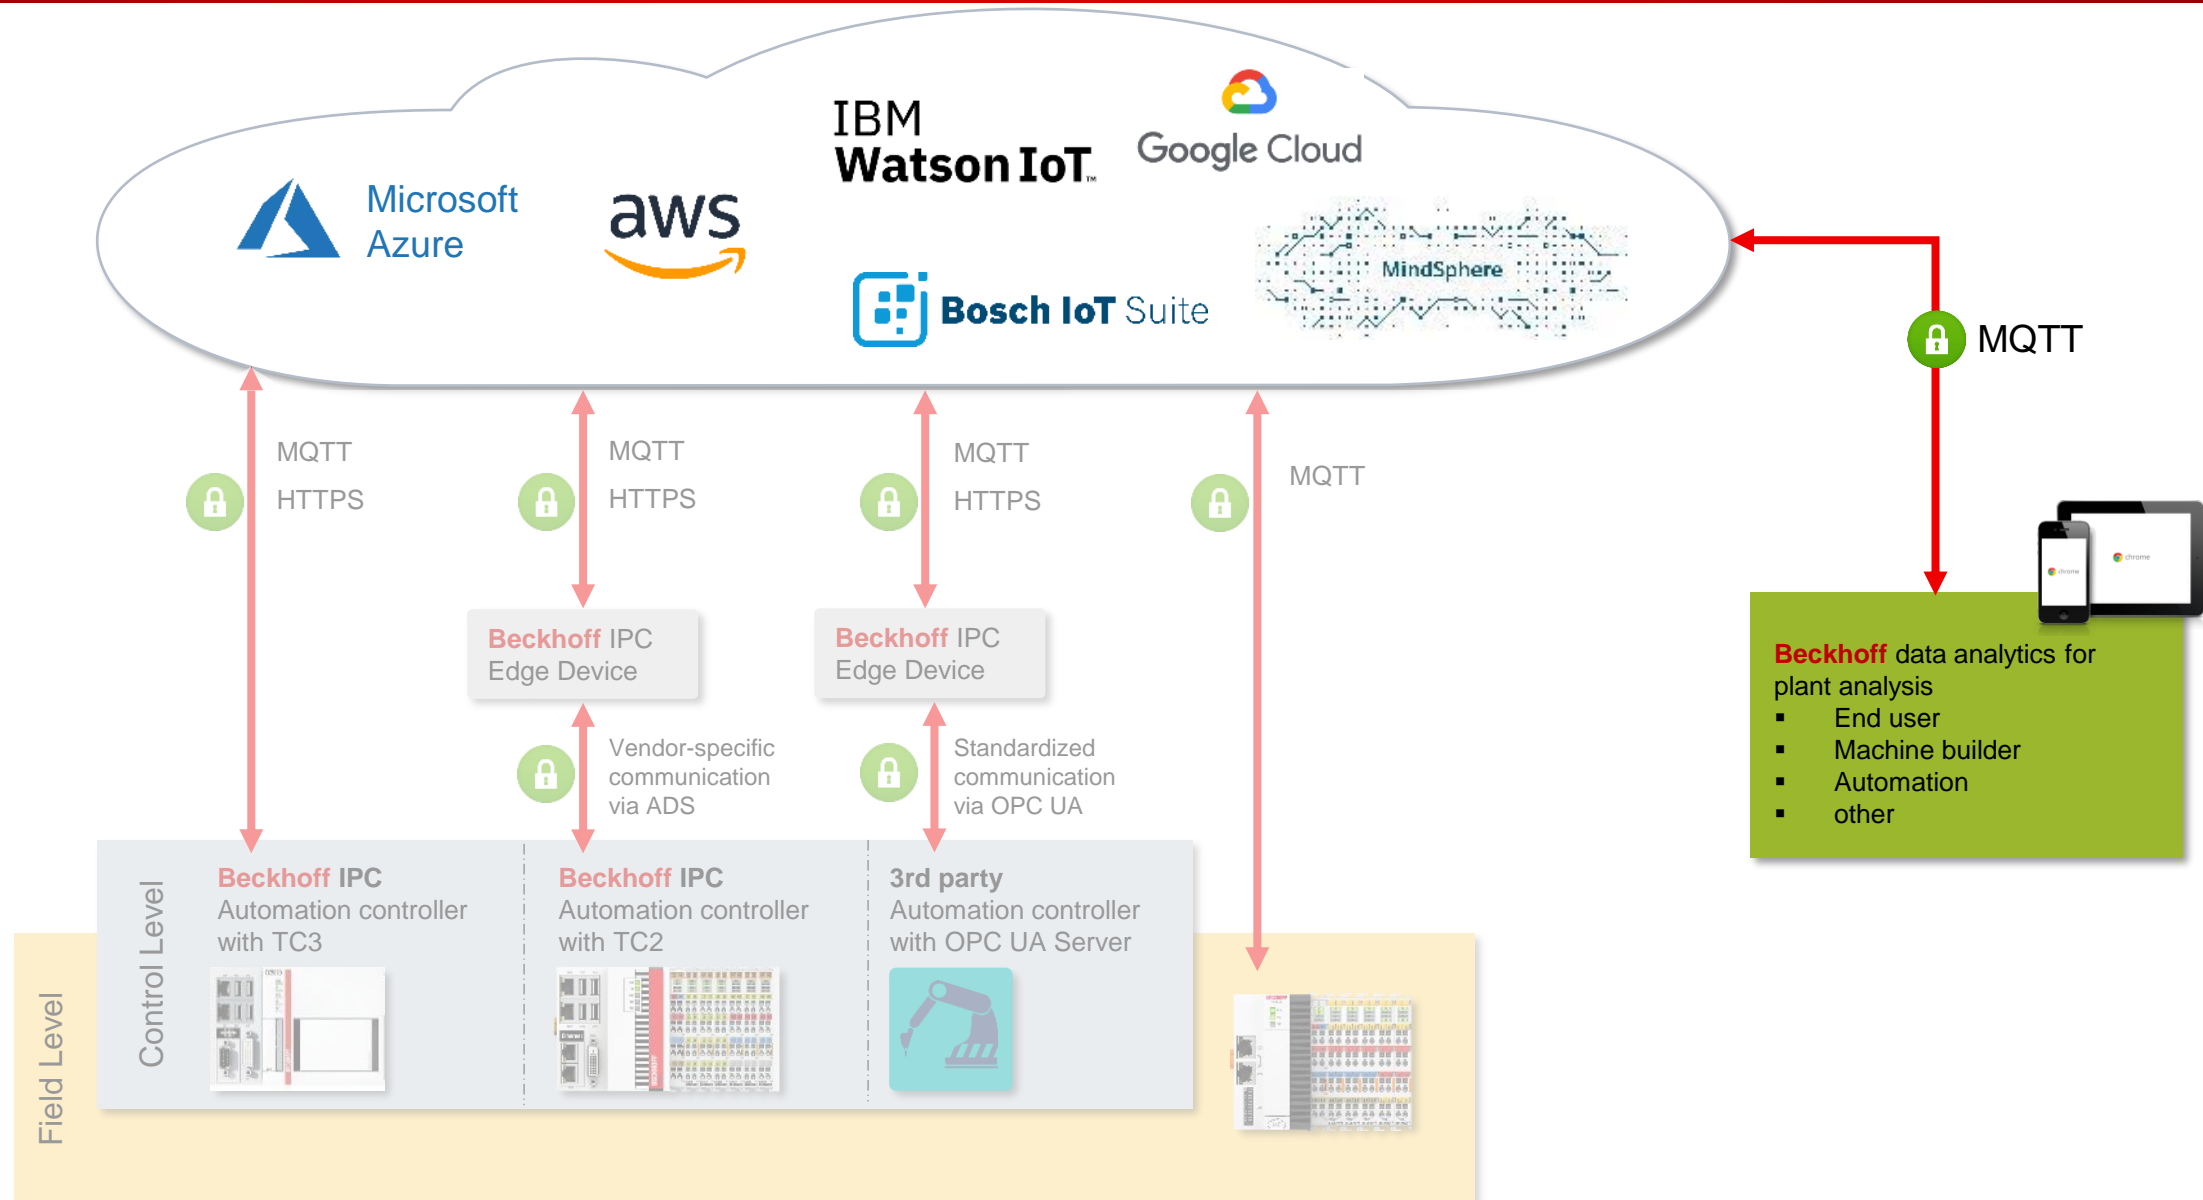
Microsoft Azure

aws

IBM Watson IoT

Google Cloud

Bosch IoT Suite

MindSphere

MQTT

MQTT
HTTPS

MQTT
HTTPS

MQTT
HTTPS

MQTT

Beckhoff IPC
Edge Device

Beckhoff IPC
Edge Device

Vendor-specific communication via ADS

Standardized communication via OPC UA

Beckhoff data analytics for plant analysis
- End user
- Machine builder
- Automation
- other

Control Level

Field Level

Beckhoff IPC
Automation controller with TC3

Beckhoff IPC
Automation controller with TC2

3rd party
Automation controller with OPC UA Server